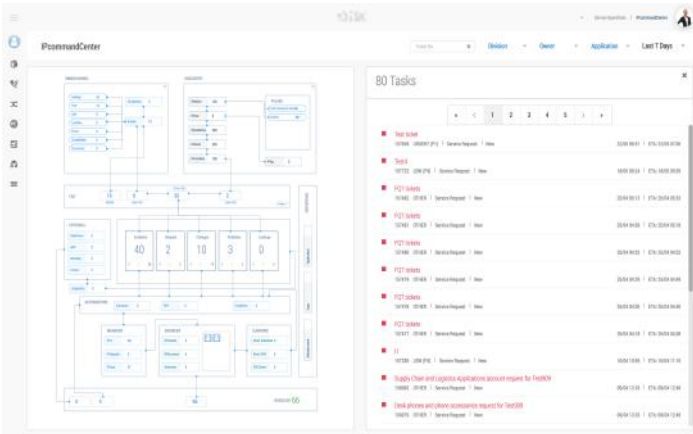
IPcommandCenter

Division
Owner
Application
Last 7 Days

80 Tasks

1 2 3 4 5

Test ticket

Test 4

P2T tickets

P2T tickets

P2T tickets

P2T tickets

P2T tickets

P2T tickets

P2T tickets

Supply Chain and Logistics Applications account request for Test609

Desk phones and phone accessories request for Test588

40
2
10
3
0

66